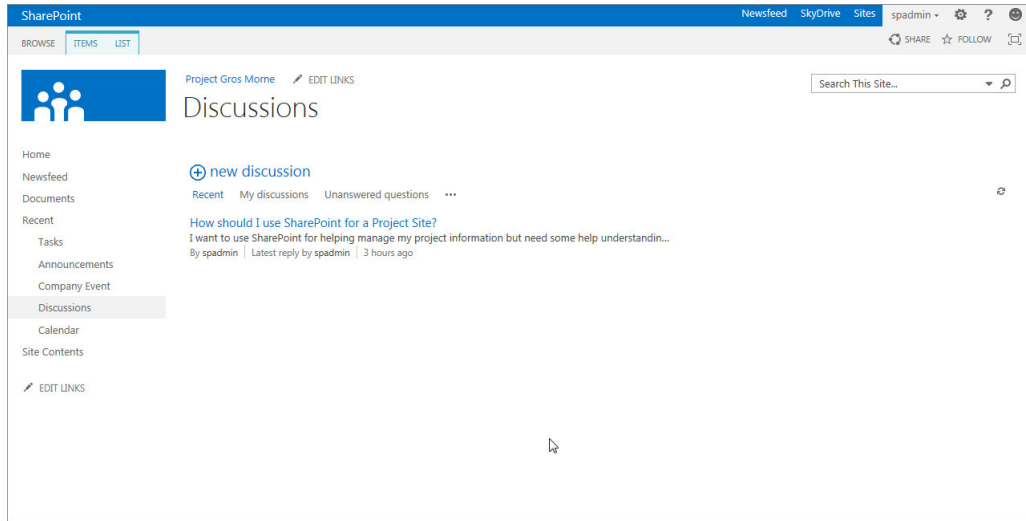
SharePoint
Newsfeed SkyDrive Sites spadmin ▾ ⚙ ?

BROWSE ITEMS LIST
SHARE ☆ FOLLOW

Project Gros Morne EDIT LINKS
Discussions

Search This Site...

Home
Newsfeed
Documents
Recent
Tasks
Announcements
Company Event
Discussions
Calendar
Site Contents

EDIT LINKS

⊕ new discussion
Recent My discussions Unanswered questions •••

How should I use SharePoint for a Project Site?
I want to use SharePoint for helping manage my project information but need some help understandin...
By spadmin | Latest reply by spadmin | 3 hours ago